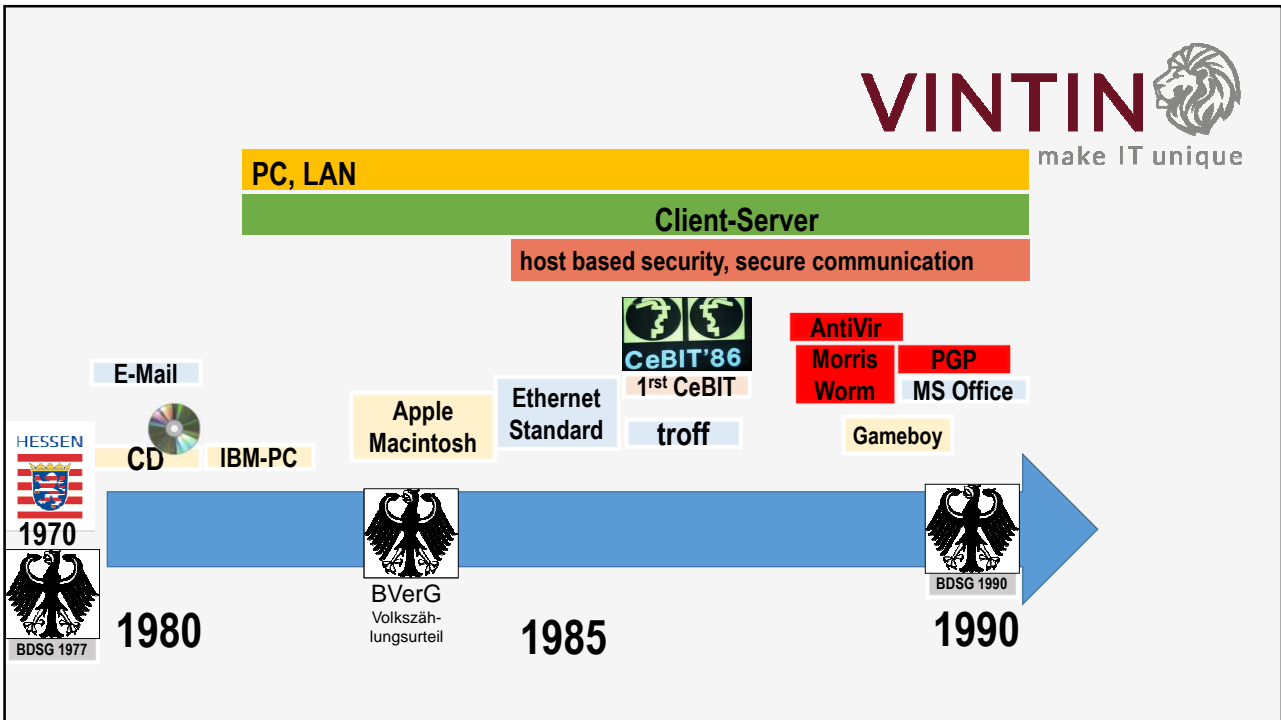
VINTIN
make IT unique

PC, LAN

Client-Server

host based security, secure communication

E-Mail

HESSEN

1970

CD

IBM-PC

BDSG 1977

1980

Apple Macintosh

BVerG
Volkszählungsurteil

Ethernet Standard

CeBIT'86

1$^{rst}$ CeBIT

troff

1985

AntiVir

Morris Worm

PGP

MS Office

Gameboy

BDSG 1990

1990